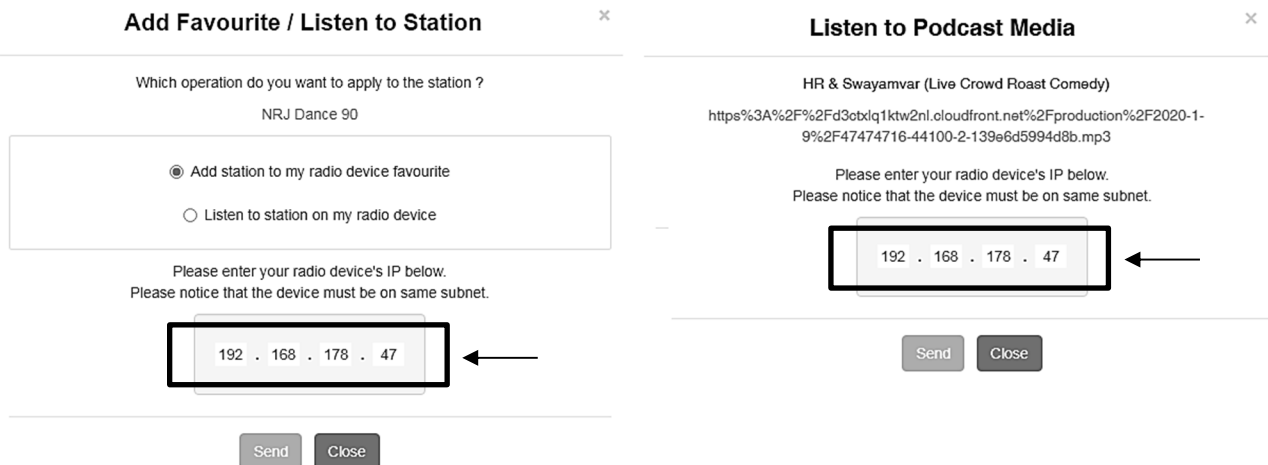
Add Favourite / Listen to Station

×

Which operation do you want to apply to the station ?

NRJ Dance 90

Add station to my radio device favourite

Listen to station on my radio device

Please enter your radio device's IP below.
Please notice that the device must be on same subnet.

192 . 168 . 178 . 47

Send Close

Listen to Podcast Media

×

HR & Swayamvar (Live Crowd Roast Comedy)

https%3A%2F%2Fd3otxlq1ktw2nl.cloudfront.net%2Fproduction%2F2020-1-9%2F47474716-44100-2-139e6d5994d8b.mp3

Please enter your radio device's IP below.
Please notice that the device must be on same subnet.

192 . 168 . 178 . 47

Send Close